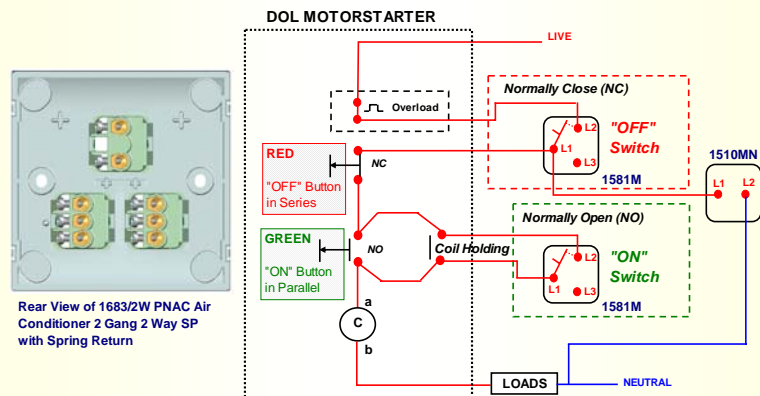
DOL MOTORSTARTER

LIVE

Overload

Normally Close (NC)

L2

"OFF" Switch

L1

L3

1581M

1510MN

L1 L2

RED

NC

"OFF" Button in Series

Normally Open (NO)

GREEN

NO

Coil Holding

L2

"ON" Switch

"ON" Button in Parallel

L1

L3

1581M

Rear View of 1683/2W PNAC Air Conditioner 2 Gang 2 Way SP with Spring Return

a

C

b

LOADS

NEUTRAL